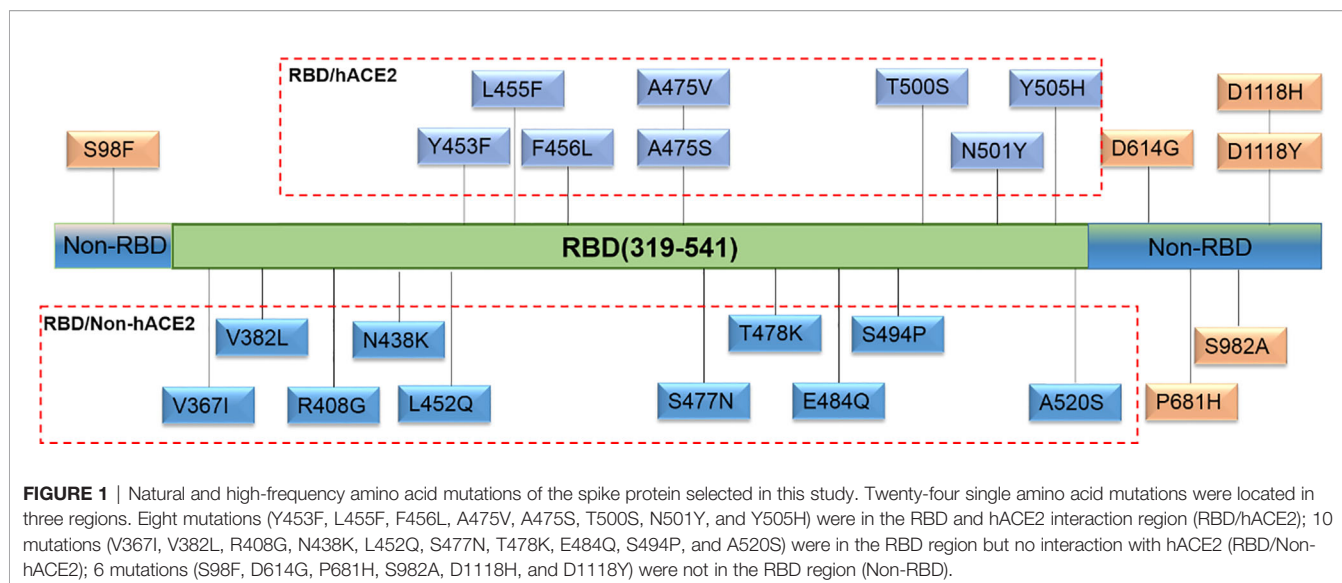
RBD/hACE2

L455F

A475V

T500S

Y505H

D1118H

S98F

Y453F

F456L

A475S

N501Y

D614G

D1118Y

Non-RBD

RBD(319-541)

Non-RBD

RBD/Non-hACE2

V382L

N438K

T478K

S494P

S982A

V367I

R408G

L452Q

S477N

E484Q

A520S

P681H

**FIGURE 1** | Natural and high-frequency amino acid mutations of the spike protein selected in this study. Twenty-four single amino acid mutations were located in three regions. Eight mutations (Y453F, L455F, F456L, A475V, A475S, T500S, N501Y, and Y505H) were in the RBD and hACE2 interaction region (RBD/hACE2); 10 mutations (V367I, V382L, R408G, N438K, L452Q, S477N, T478K, E484Q, S494P, and A520S) were in the RBD region but no interaction with hACE2 (RBD/Non-hACE2); 6 mutations (S98F, D614G, P681H, S982A, D1118H, and D1118Y) were not in the RBD region (Non-RBD).